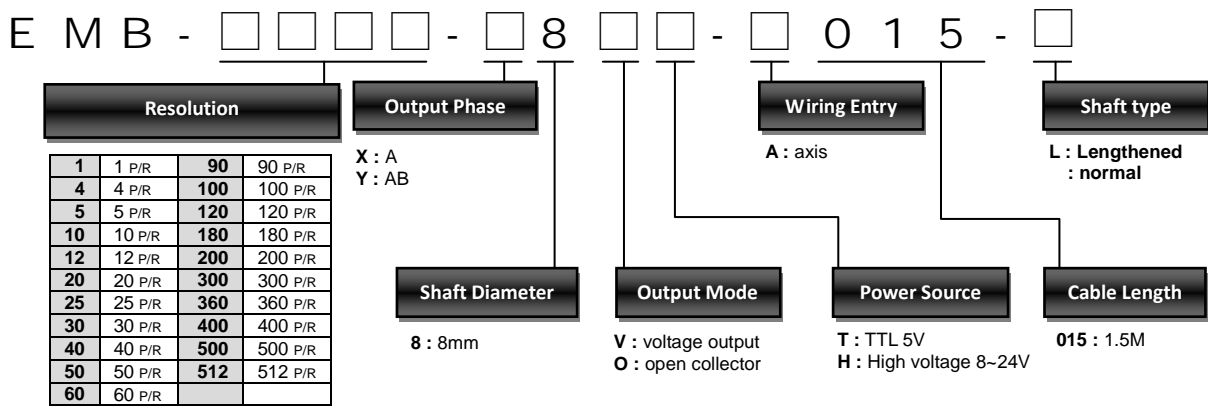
EMB-□□□□-□8□□-□015-□

Resolution

| 1 | 1 P/R | 90 | 90 P/R |
|---|---|---|---|
| 4 | 4 P/R | 100 | 100 P/R |
| 5 | 5 P/R | 120 | 120 P/R |
| 10 | 10 P/R | 180 | 180 P/R |
| 12 | 12 P/R | 200 | 200 P/R |
| 20 | 20 P/R | 300 | 300 P/R |
| 25 | 25 P/R | 360 | 360 P/R |
| 30 | 30 P/R | 400 | 400 P/R |
| 40 | 40 P/R | 500 | 500 P/R |
| 50 | 50 P/R | 512 | 512 P/R |
| 60 | 60 P/R | | |

Output Phase

X : A
Y : AB

Wiring Entry

A : axis

Shaft type

L : Lengthened
: normal

Shaft Diameter

8 : 8mm

Output Mode

V : voltage output
O : open collector

Power Source

T : TTL 5V
H : High voltage 8~24V

Cable Length

015 : 1.5M